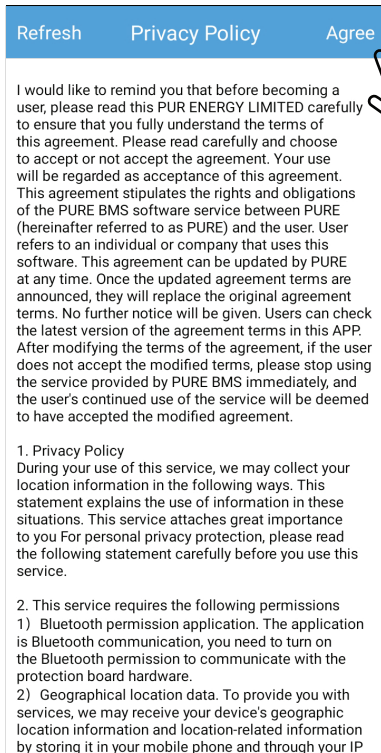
Refresh Privacy Policy Agree

I would like to remind you that before becoming a user, please read this PUR ENERGY LIMITED carefully to ensure that you fully understand the terms of this agreement. Please read carefully and choose to accept or not accept the agreement. Your use will be regarded as acceptance of this agreement. This agreement stipulates the rights and obligations of the PURE BMS software service between PURE (hereinafter referred to as PURE) and the user. User refers to an individual or company that uses this software. This agreement can be updated by PURE at any time. Once the updated agreement terms are announced, they will replace the original agreement terms. No further notice will be given. Users can check the latest version of the agreement terms in this APP. After modifying the terms of the agreement, if the user does not accept the modified terms, please stop using the service provided by PURE BMS immediately, and the user's continued use of the service will be deemed to have accepted the modified agreement.

1. Privacy Policy
During your use of this service, we may collect your location information in the following ways. This statement explains the use of information in these situations. This service attaches great importance to you For personal privacy protection, please read the following statement carefully before you use this service.

2. This service requires the following permissions
1) Bluetooth permission application. The application is Bluetooth communication, you need to turn on the Bluetooth permission to communicate with the protection board hardware.
2) Geographical location data. To provide you with services, we may receive your device's geographic location information and location-related information by storing it in your mobile phone and through your IP